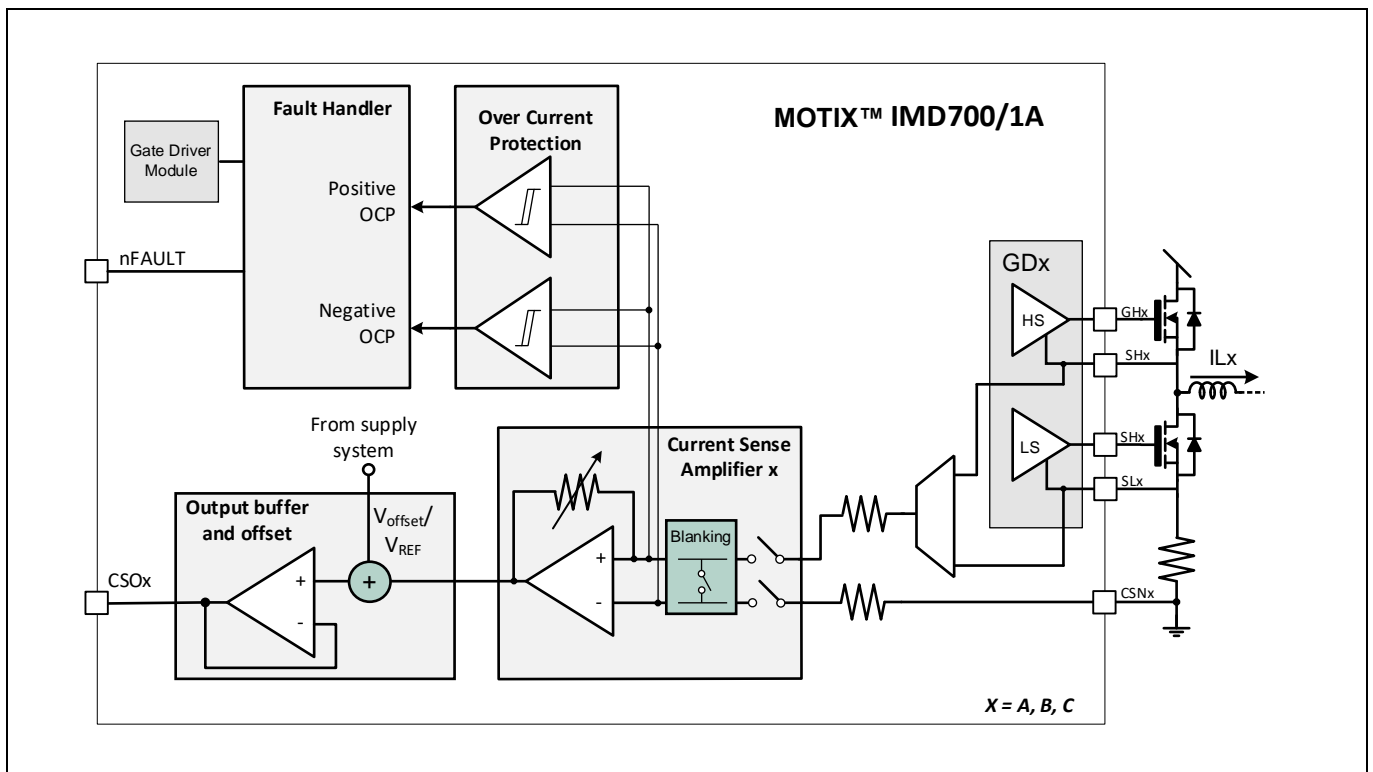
Fault Handler

Over Current Protection

MOTIX™ IMD700/1A

Gate Driver Module

Positive OCP

nFAULT

Negative OCP

GDx

HS

GHx

SHx

ILx

LS

SHx

SLx

From supply system

Current Sense Amplifier x

Output buffer and offset

$V_{offset}$/ $V_{REF}$

Blanking

CSOx

+

-

+

+

-

CSNx

X = A, B, C